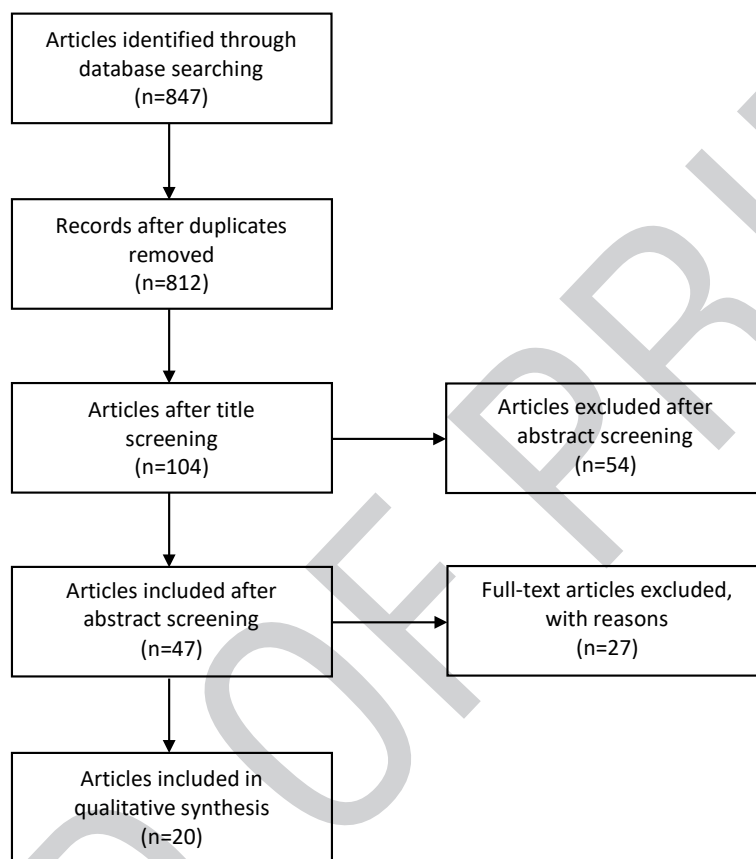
Articles identified through database searching
(n=847)

Records after duplicates removed
(n=812)

Articles after title screening
(n=104)

Articles excluded after abstract screening
(n=54)

Articles included after abstract screening
(n=47)

Full-text articles excluded, with reasons
(n=27)

Articles included in qualitative synthesis
(n=20)

PROOF PRINT